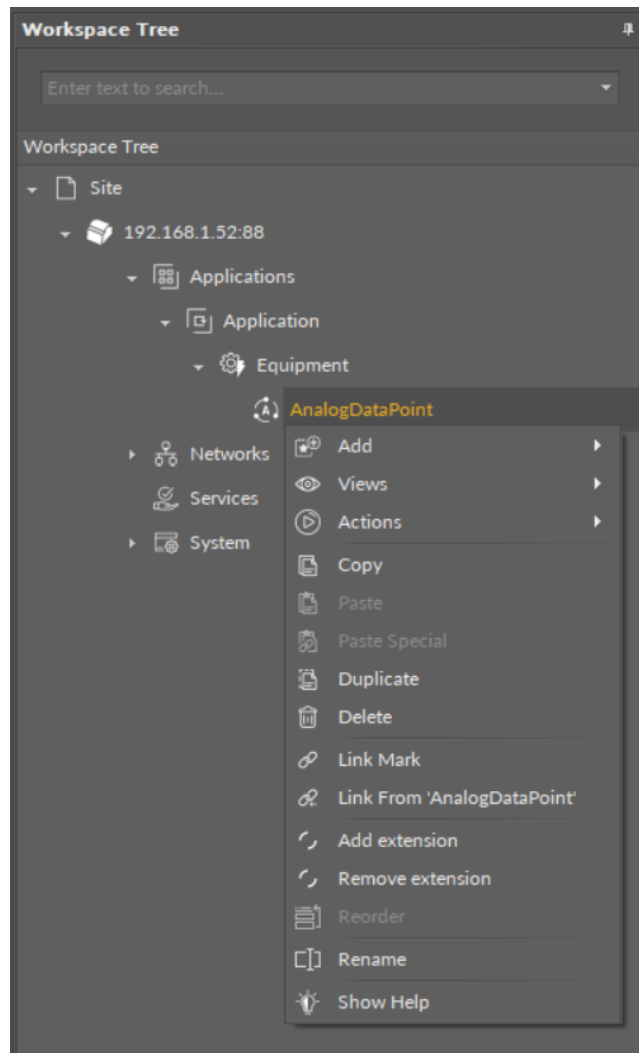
Workspace Tree

Enter text to search...

Workspace Tree

Site

192.168.1.52:88

Applications

Application

Equipment

AnalogDataPoint

Networks

Services

System

Add

Views

Actions

Copy

Paste

Paste Special

Duplicate

Delete

Link Mark

Link From 'AnalogDataPoint'

Add extension

Remove extension

Reorder

Rename

Show Help